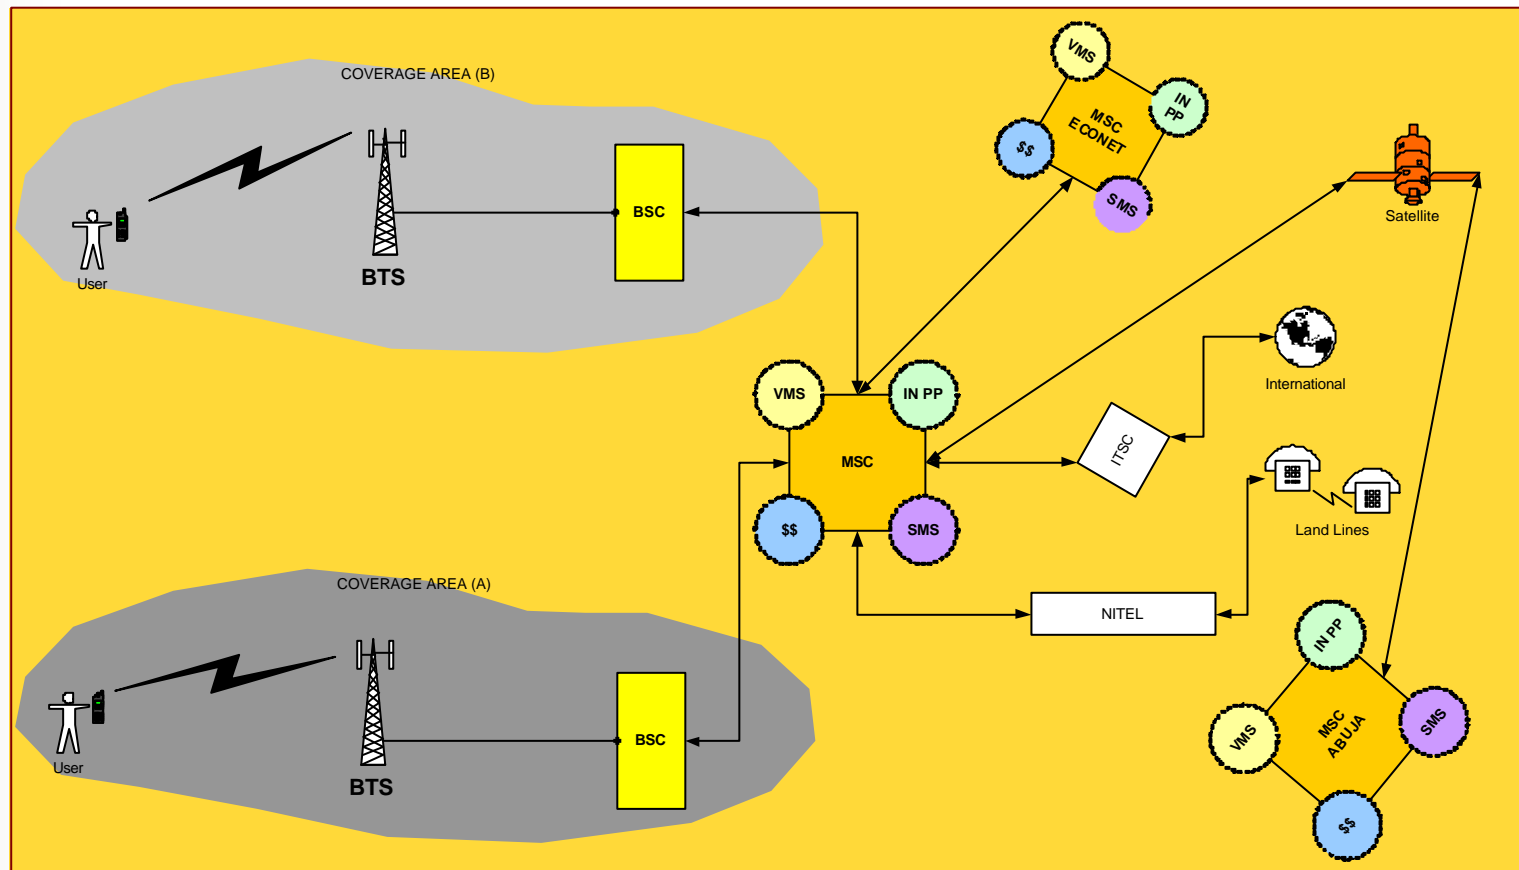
COVERAGE AREA (B)

User

BTS

BSC

VMS

IN PP

MSC E CONET

$$

SMS

Satellite

International

VMS

IN PP

MSC

$$

SMS

ITSC

Land Lines

COVERAGE AREA (A)

User

BTS

BSC

NITEL

IN PP

VMS

MSC ABUJA

SMS

$$